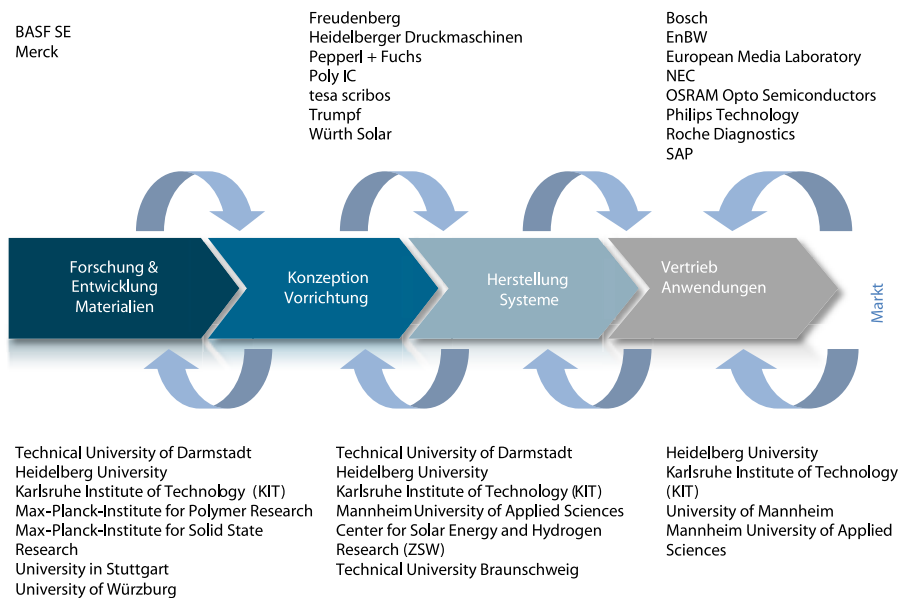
BASF SE
Merck

Freudenberg
Heidelberger Druckmaschinen
Pepperl + Fuchs
Poly IC
tesa scribos
Trumpf
Würth Solar

Bosch
EnBW
European Media Laboratory
NEC
OSRAM Opto Semiconductors
Philips Technology
Roche Diagnostics
SAP

Forschung & Entwicklung Materialien

Konzeption Vorrichtung

Herstellung Systeme

Vertrieb Anwendungen

Markt

Technical University of Darmstadt
Heidelberg University
Karlsruhe Institute of Technology (KIT)
Max-Planck-Institute for Polymer Research
Max-Planck-Institute for Solid State Research
University in Stuttgart
University of Würzburg

Technical University of Darmstadt
Heidelberg University
Karlsruhe Institute of Technology (KIT)
Mannheim University of Applied Sciences
Center for Solar Energy and Hydrogen Research (ZSW)
Technical University Braunschweig

Heidelberg University
Karlsruhe Institute of Technology (KIT)
University of Mannheim
Mannheim University of Applied Sciences